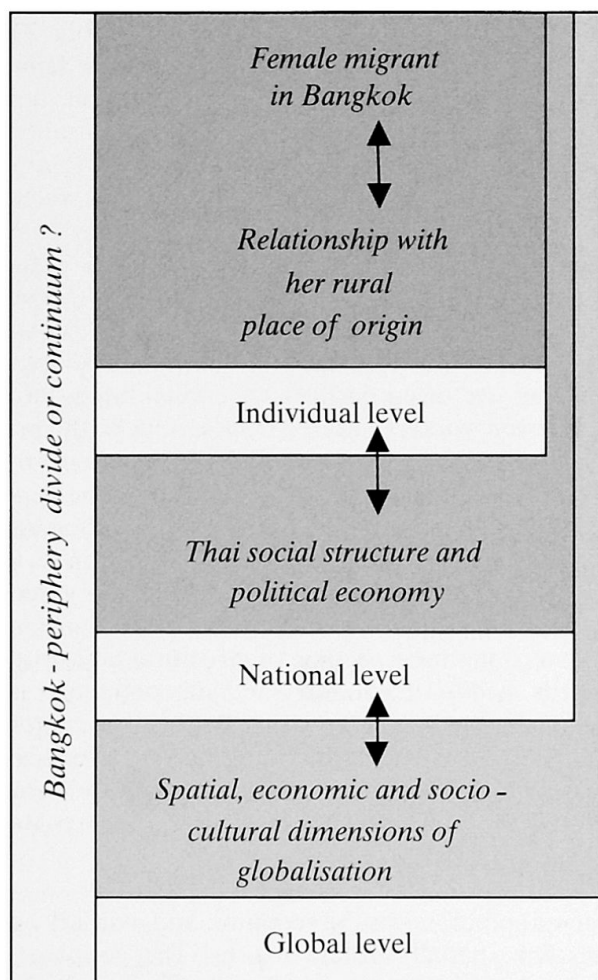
Bangkok - periphery divide or continuum ?

Female migrant in Bangkok

Relationship with her rural place of origin

Individual level

Thai social structure and political economy

National level

Spatial, economic and socio - cultural dimensions of globalisation

Global level